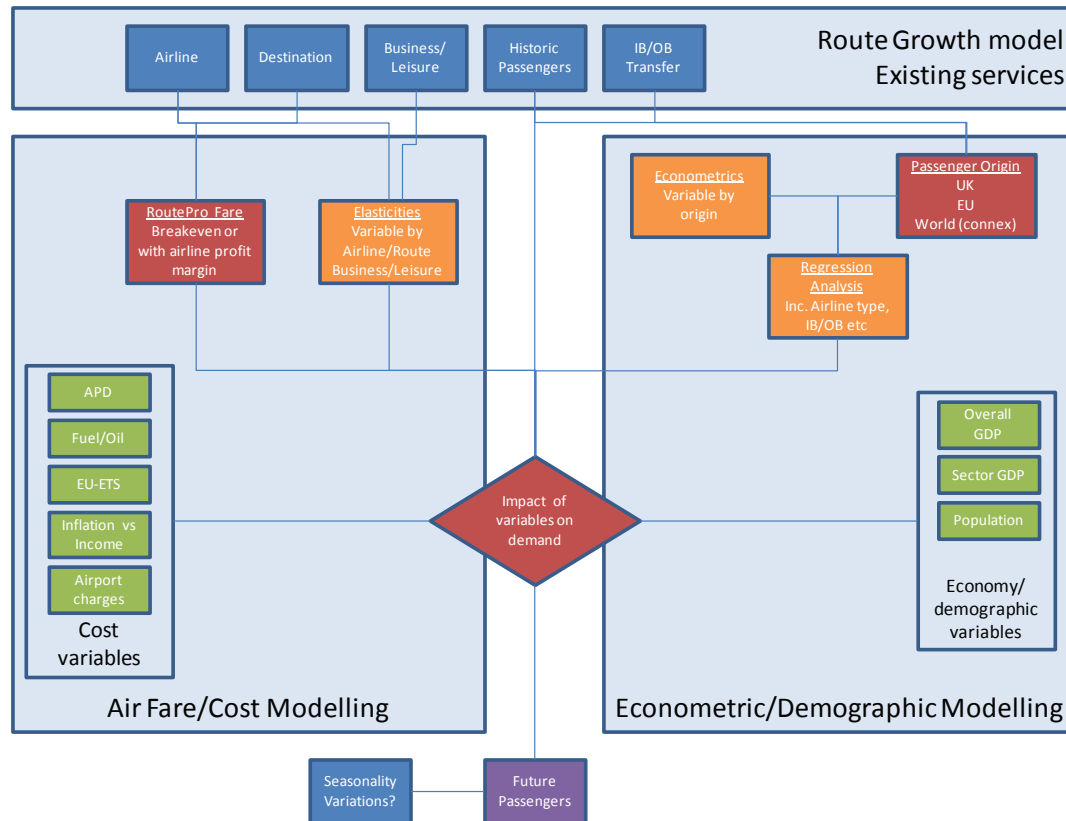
Airline

Destination

Business/ Leisure

Historic Passengers

IB/OB Transfer

Route Growth model Existing services

RoutePro Fare
Breakeven or with airline profit margin

Elasticities
Variable by Airline/Route Business/Leisure

Econometrics
Variable by origin

Passenger Origin
UK
EU
World (connex)

Regression Analysis
Inc. Airline type, IB/OB etc

APD

Fuel/Oil

EU-ETS

Inflation vs Income

Airport charges

Cost variables

Impact of variables on demand

Overall GDP

Sector GDP

Population

Economy/ demographic variables

Air Fare/Cost Modelling

Econometric/Demographic Modelling

Seasonality Variations?

Future Passengers